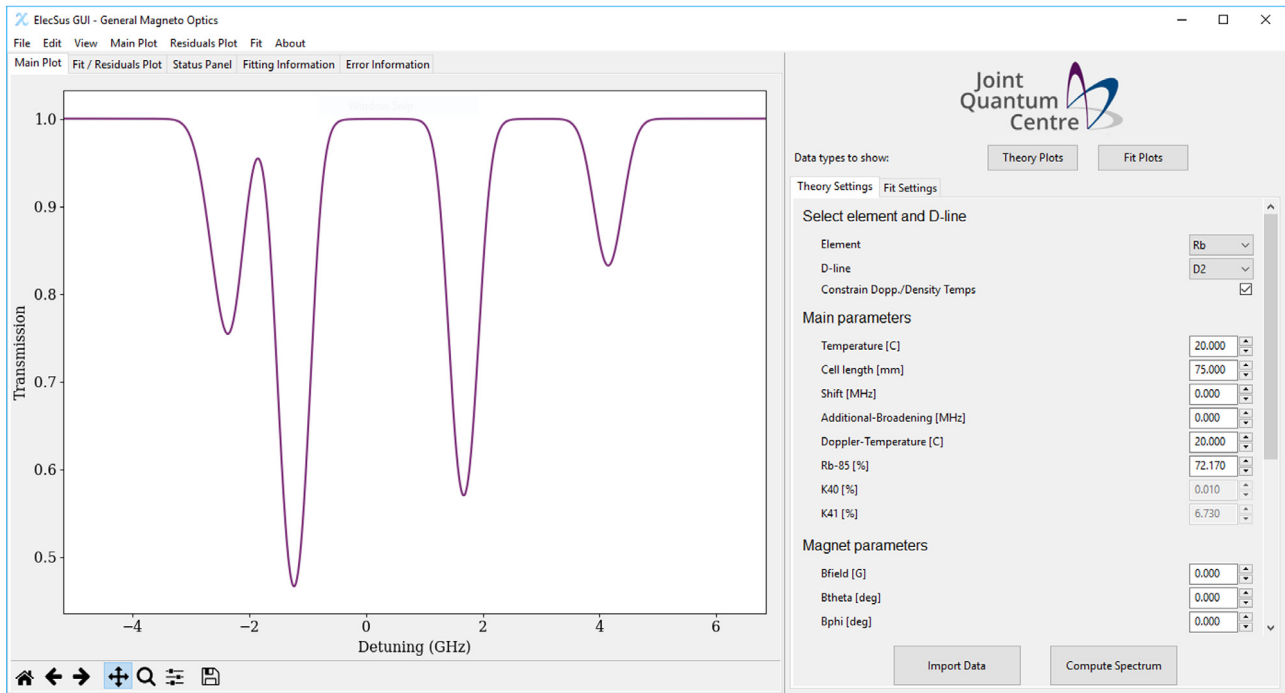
ElecSus GUI - General Magneto Optics

File Edit View Main Plot Residuals Plot Fit About

Main Plot | Fit / Residuals Plot | Status Panel | Fitting Information | Error Information

1.0
0.9
0.8
0.7
0.6
0.5
Transmission
−4 −2 0 2 4 6
Detuning (GHz)

Joint Quantum Centre

Data types to show: Theory Plots Fit Plots

Theory Settings | Fit Settings

Select element and D-line

Element Rb
D-line D2
Constrain Dopp./Density Temps

Main parameters

Temperature [C] 20.000
Cell length [mm] 75.000
Shift [MHz] 0.000
Additional-Broadening [MHz] 0.000
Doppler-Temperature [C] 20.000
Rb-85 [%] 72.170
K40 [%] 0.010
K41 [%] 6.730

Magnet parameters

Bfield [G] 0.000
Btheta [deg] 0.000
Bphi [deg] 0.000

Import Data Compute Spectrum